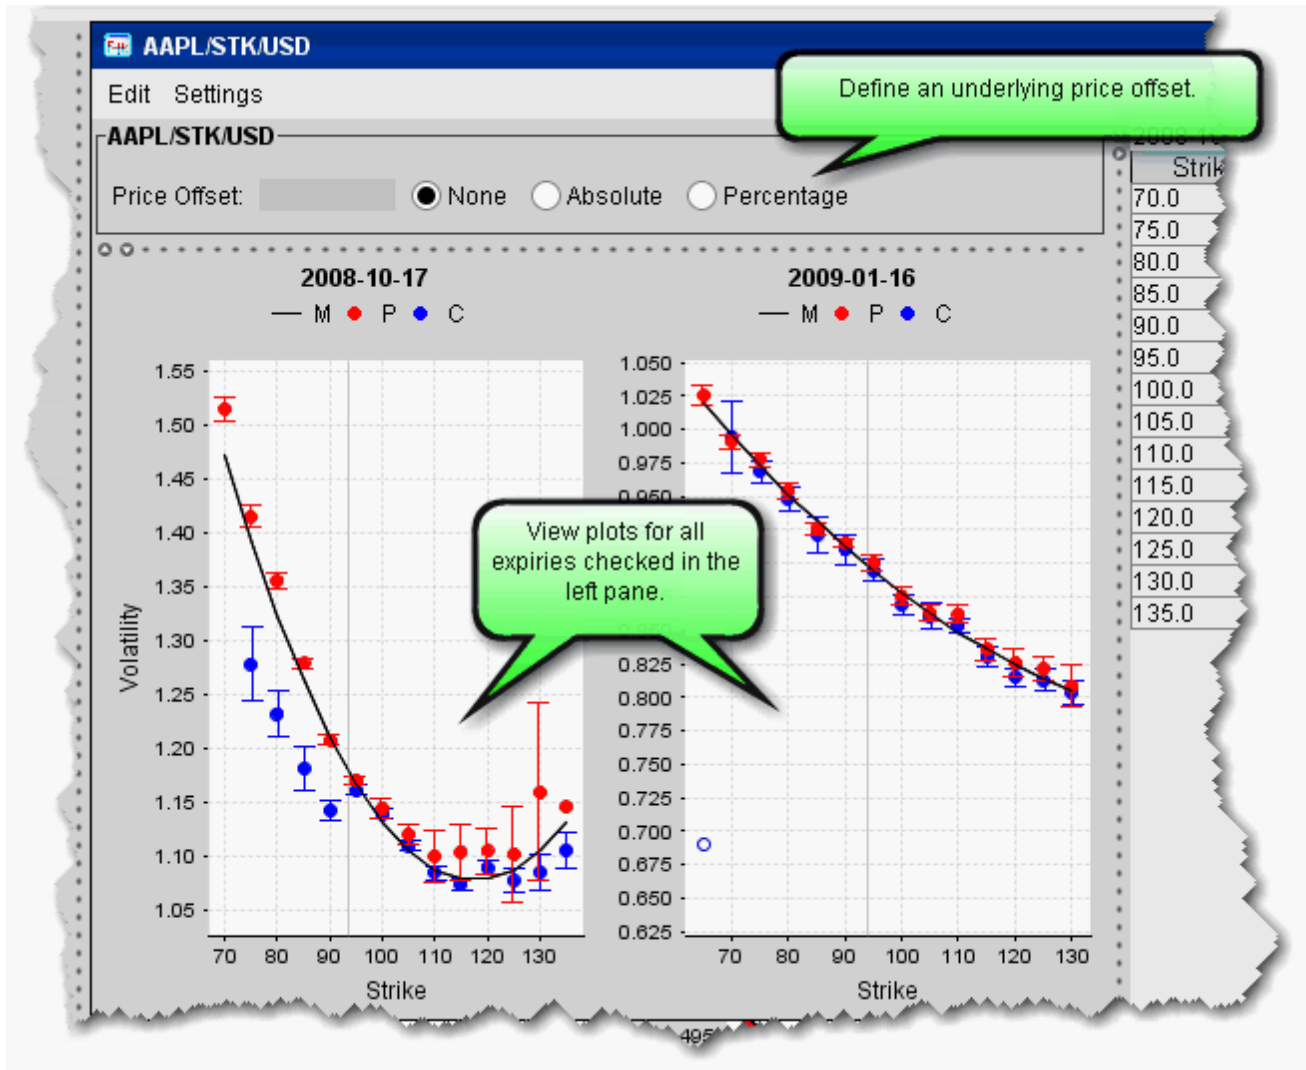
AAPL/STK/USD

Edit Settings

Define an underlying price offset.

AAPL/STK/USD

Price Offset: None Absolute Percentage

2008-10-17

— M ● P ● C

Volatility

1.55
1.50
1.45
1.40
1.35
1.30
1.25
1.20
1.15
1.10
1.05

70 80 90 100 110 120 130

Strike

2009-01-16

— M ● P ● C

1.050
1.025
1.000
0.975
0.950
0.825
0.800
0.775
0.750
0.725
0.700
0.675
0.650
0.625

70 80 90 100 110 120 130

Strike

View plots for all expiries checked in the left pane.

Strik

70.0
75.0
80.0
85.0
90.0
95.0
100.0
105.0
110.0
115.0
120.0
125.0
130.0
135.0